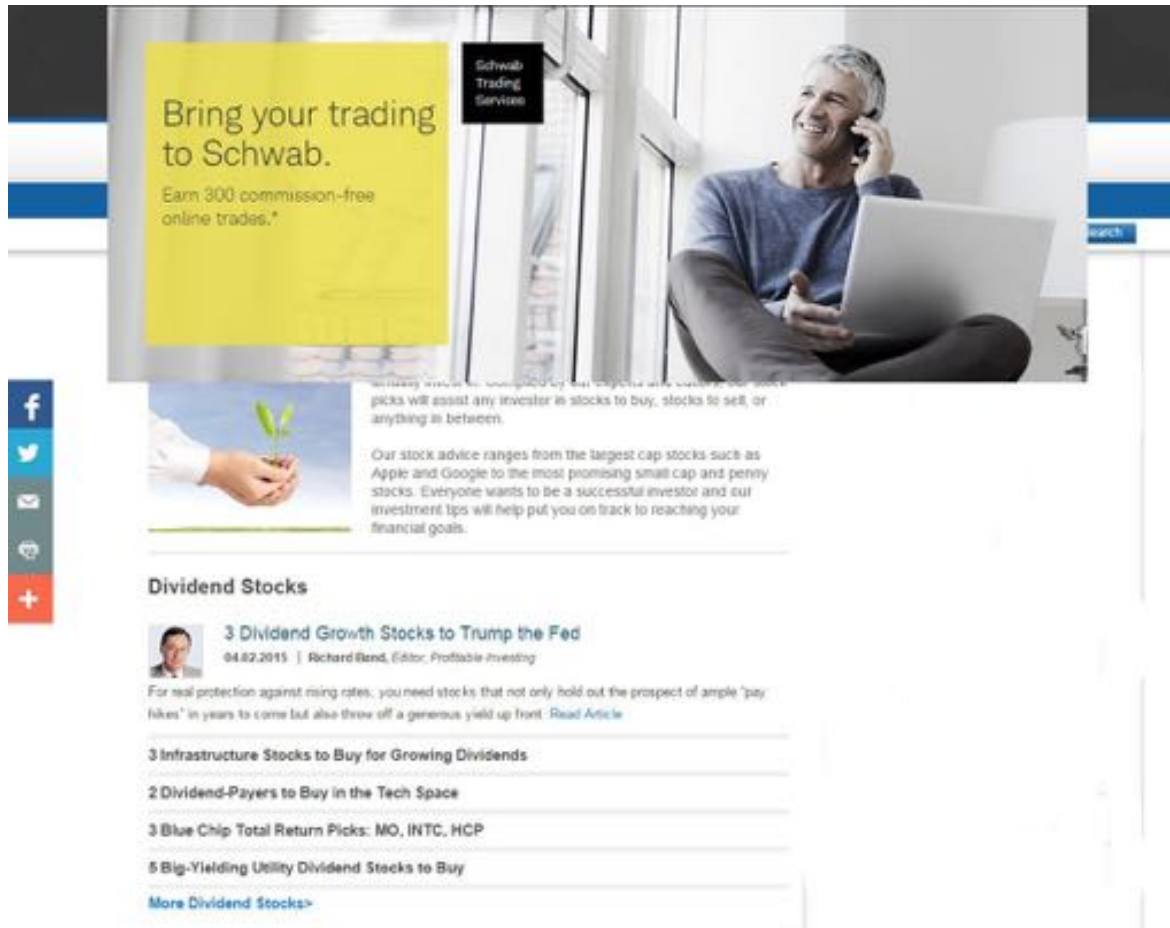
Bring your trading to Schwab.

Earn 300 commission-free online trades.*

Schwab Trading Services

Search

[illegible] picks will assist any investor in stocks to buy, stocks to sell, or anything in between.

Our stock advice ranges from the largest cap stocks such as Apple and Google to the most promising small cap and penny stocks. Everyone wants to be a successful investor and our investment tips will help put you on track to reaching your financial goals.

Dividend Stocks

3 Dividend Growth Stocks to Trump the Fed

04.02.2015 | Richard Band, Editor, Profitable Investing

For real protection against rising rates, you need stocks that not only hold out the prospect of ample "pay hikes" in years to come but also throw off a generous yield up front. Read Article

3 Infrastructure Stocks to Buy for Growing Dividends

2 Dividend-Payers to Buy in the Tech Space

3 Blue Chip Total Return Picks: MO, INTC, HCP

5 Big-Yielding Utility Dividend Stocks to Buy

More Dividend Stocks>